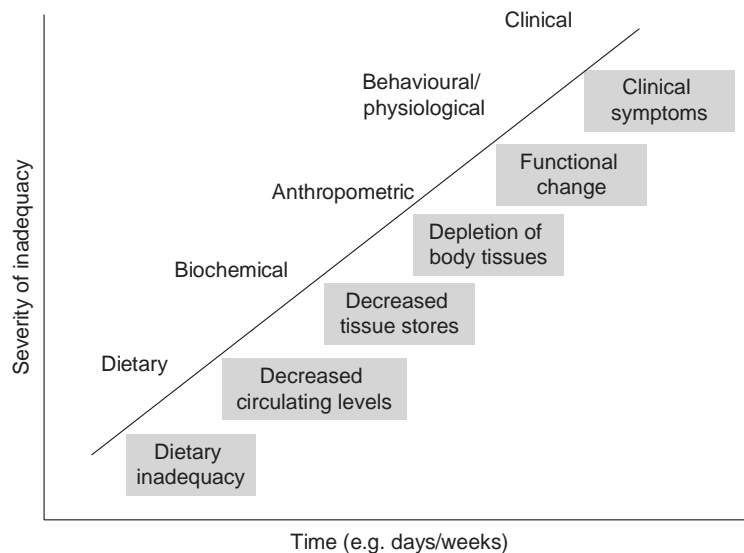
Severity of inadequacy

Clinical

Behavioural/ physiological

Anthropometric

Biochemical

Dietary

Clinical symptoms

Functional change

Depletion of body tissues

Decreased tissue stores

Decreased circulating levels

Dietary inadequacy

Time (e.g. days/weeks)